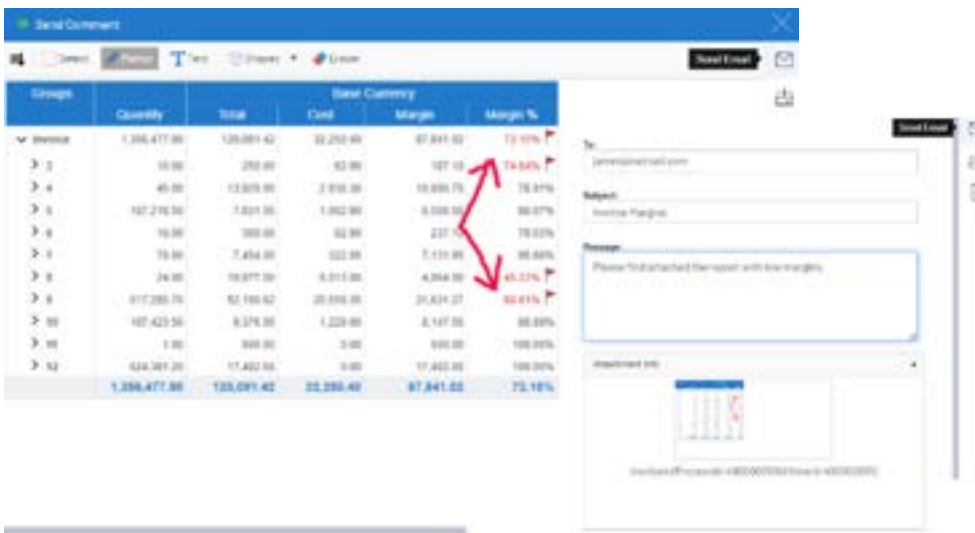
Send Comment

Select Pencil Text Shapes Eraser

Send Email

| Groups | Quantity | Total | Cost | Margin | Margin % |
|---|---|---|---|---|---|
| Invoice | 1,356,477.00 | 120,091.42 | 32,250.40 | 87,841.02 | 73.15% |
| 3 | 10.00 | 250.00 | 62.90 | 187.10 | 74.84% |
| 4 | 45.00 | 13,825.00 | 2,930.30 | 10,895.70 | 78.81% |
| 5 | 107,219.50 | 7,631.50 | 1,092.90 | 6,538.50 | 85.67% |
| 6 | 10.00 | 300.00 | 62.90 | 237.10 | 79.03% |
| 7 | 78.00 | 7,454.00 | 322.20 | 7,131.80 | 95.68% |
| 8 | 24.00 | 10,877.00 | 6,013.00 | 4,864.00 | 45.22% |
| 9 | 617,280.70 | 52,160.42 | 20,558.35 | 31,631.27 | 60.61% |
| 10 | 107,423.50 | 8,376.00 | 1,228.00 | 8,147.50 | 86.89% |
| 11 | 1.00 | 500.00 | 0.00 | 500.00 | 100.00% |
| 12 | 524,381.20 | 17,402.00 | 0.00 | 17,402.00 | 100.00% |
| | 1,356,477.00 | 120,091.42 | 32,250.40 | 87,841.02 | 73.15% |

Base Currency

Send Email

To:
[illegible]

Subject:
Invoice Margins

Message:
Please find attached the report with low margins

Attachment Info

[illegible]